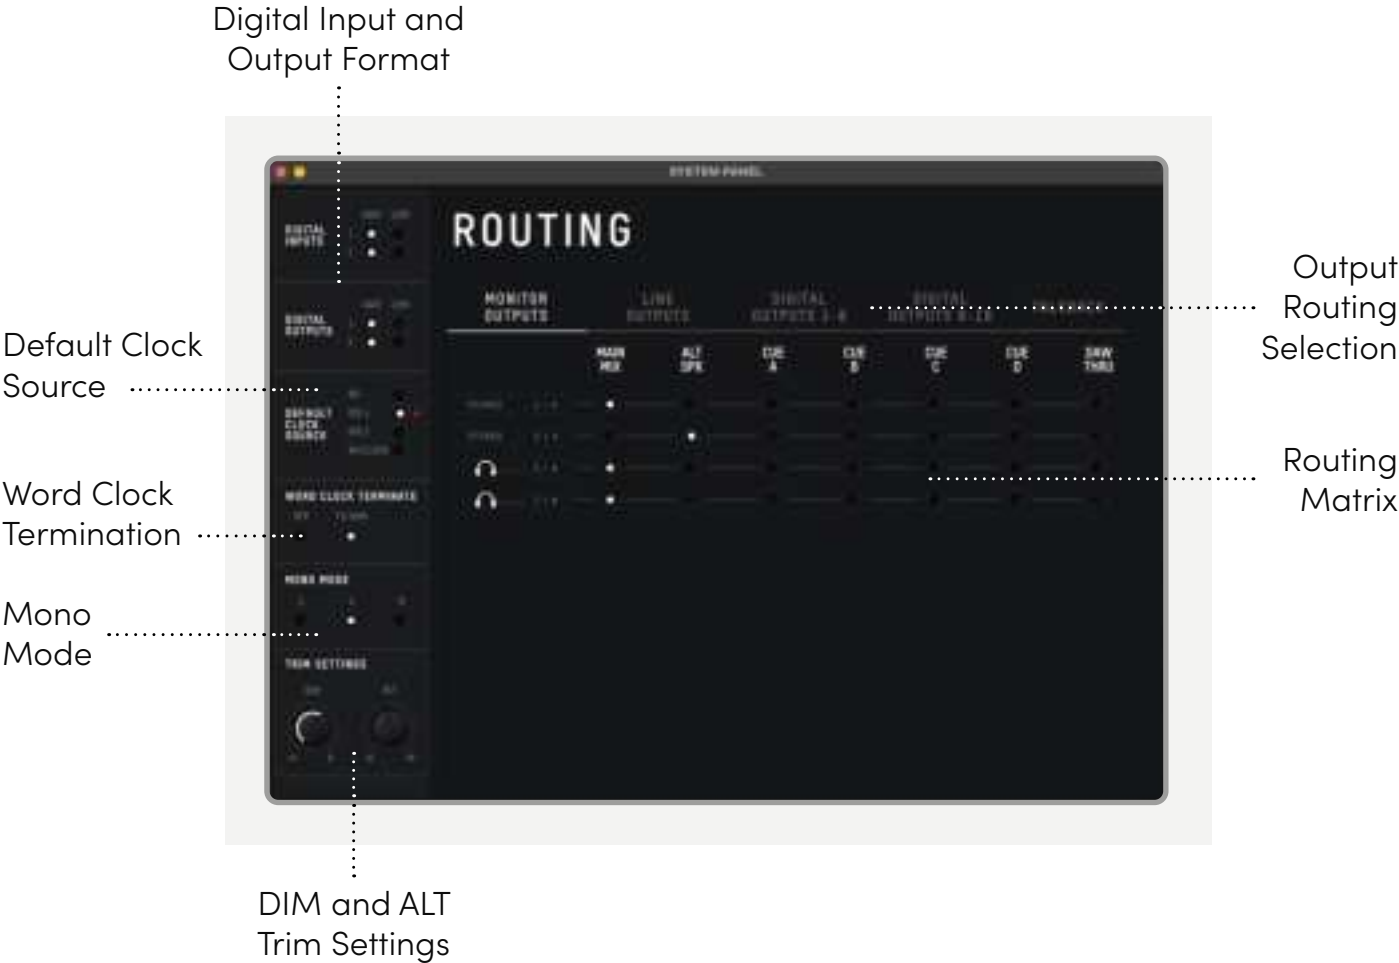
Digital Input and Output Format

Default Clock Source

Word Clock Termination

Mono Mode

DIM and ALT Trim Settings

Output Routing Selection

Routing Matrix

SYSTEM PANEL

DIGITAL INPUTS

DIGITAL OUTPUTS

DEFAULT CLOCK SOURCE

WORD CLOCK TERMINATE

MONO MODE

TRIM SETTINGS

ROUTING

MONITOR OUTPUTS

LINE OUTPUTS

DIGITAL OUTPUTS 1-8

DIGITAL OUTPUTS 9-16

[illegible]

MAIN MIX

ALT SPK

CUE A

CUE B

CUE C

CUE D

DAW THRU